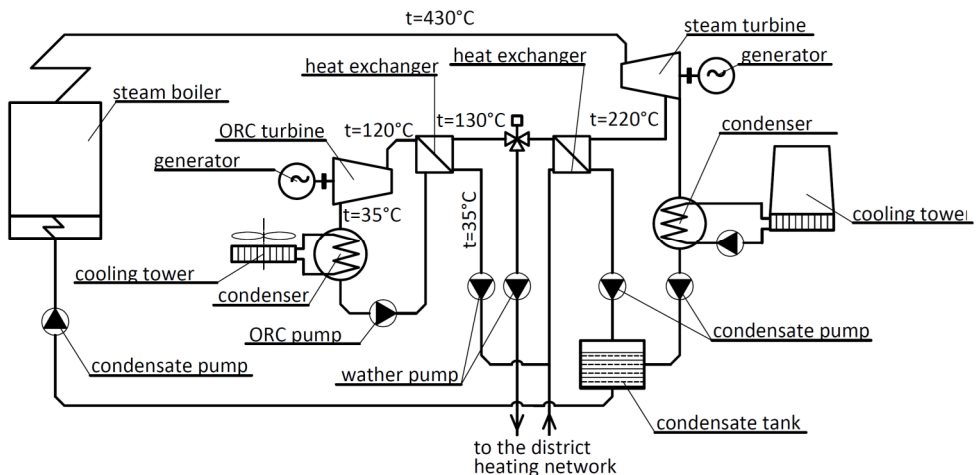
t=430°C

steam turbine

generator

steam boiler

heat exchanger

heat exchanger

ORC turbine

t=120°C

t=130°C

t=220°C

condenser

generator

t=35°C

t=35°C

cooling towe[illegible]

cooling tower

condenser

ORC pump

condensate pump

condensate pump

wather pump

condensate tank

to the district heating network